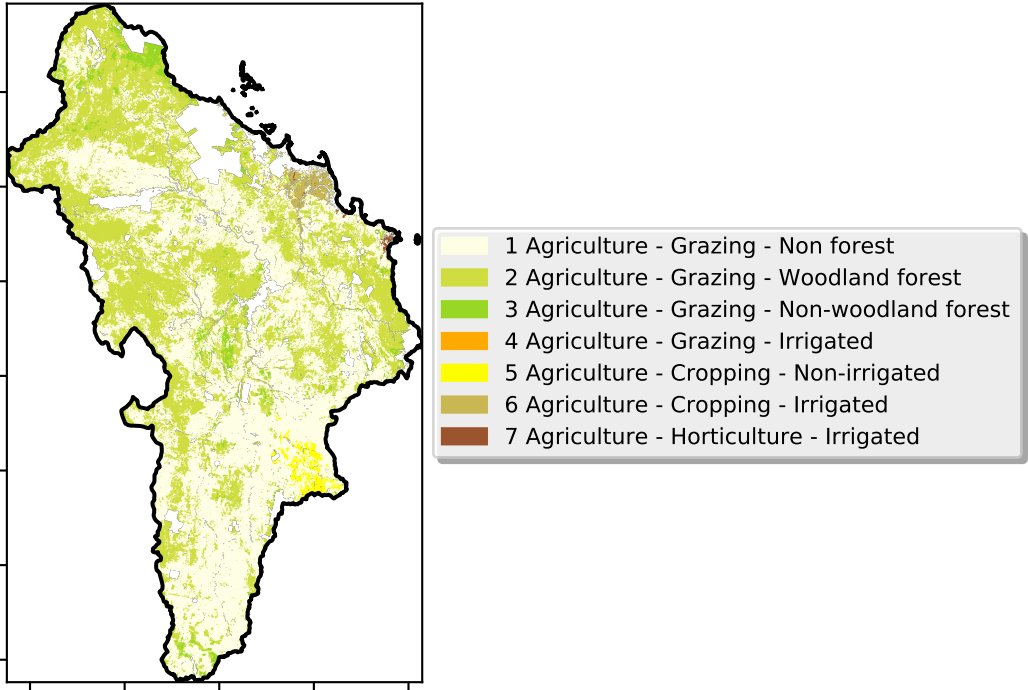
1 Agriculture - Grazing - Non forest
2 Agriculture - Grazing - Woodland forest
3 Agriculture - Grazing - Non-woodland forest
4 Agriculture - Grazing - Irrigated
5 Agriculture - Cropping - Non-irrigated
6 Agriculture - Cropping - Irrigated
7 Agriculture - Horticulture - Irrigated